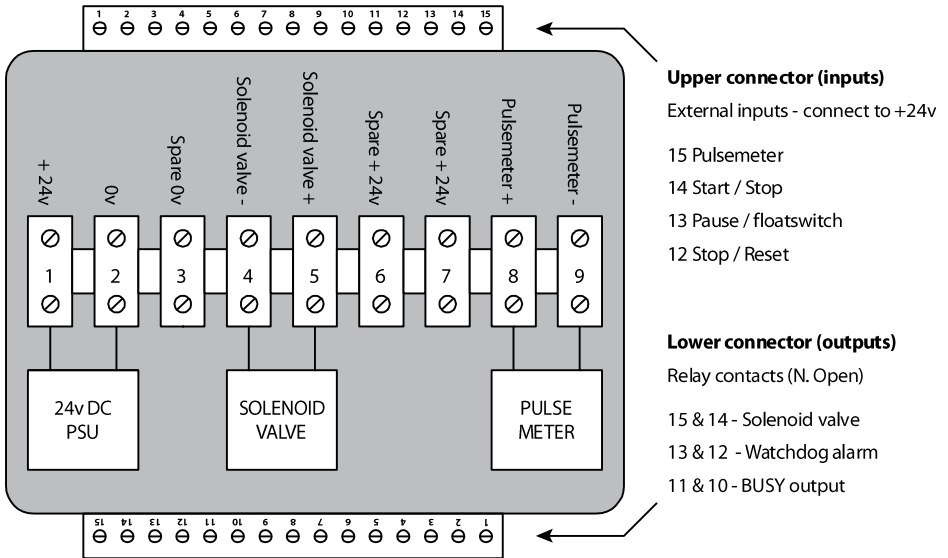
1 2 3 4 5 6 7 8 9 10 11 12 13 14 15

+ 24v

0v

Spare 0v

Solenoid valve -

Solenoid valve +

Spare + 24v

Spare + 24v

Pulsemeter +

Pulsemeter -

1 2 3 4 5 6 7 8 9

24v DC PSU

SOLENOID VALVE

PULSE METER

15 14 13 12 11 10 9 8 7 6 5 4 3 2 1

**Upper connector (inputs)**

External inputs - connect to +24v

15 Pulsemeter
14 Start / Stop
13 Pause / floatswitch
12 Stop / Reset

**Lower connector (outputs)**

Relay contacts (N. Open)

15 & 14 - Solenoid valve
13 & 12 - Watchdog alarm
11 & 10 - BUSY output